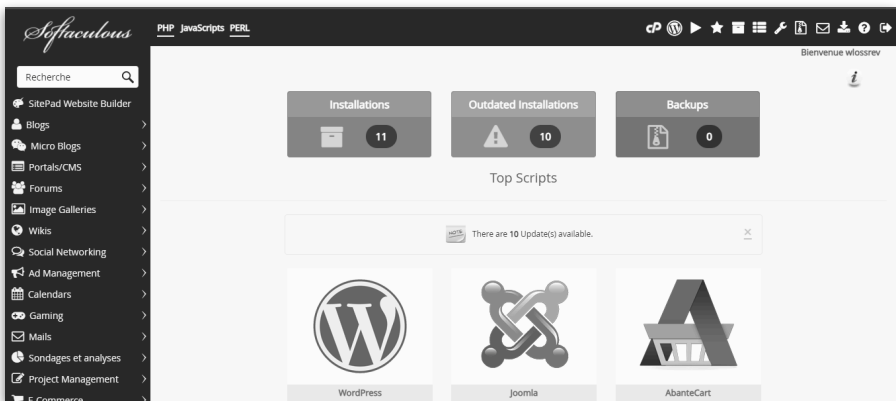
Softaculous

PHP JavaScripts PERL

Bienvenue wlossrev

Recherche

SitePad Website Builder
Blogs
Micro Blogs
Portals/CMS
Forums
Image Galleries
Wikis
Social Networking
Ad Management
Calendars
Gaming
Mails
Sondages et analyses
Project Management
E-Commerce

| Installations | Outdated Installations | Backups |
|---|---|---|
| 11 | 10 | 0 |

Top Scripts

NOTE There are **10** Update(s) available.

WordPress

Joomla

AbanteCart